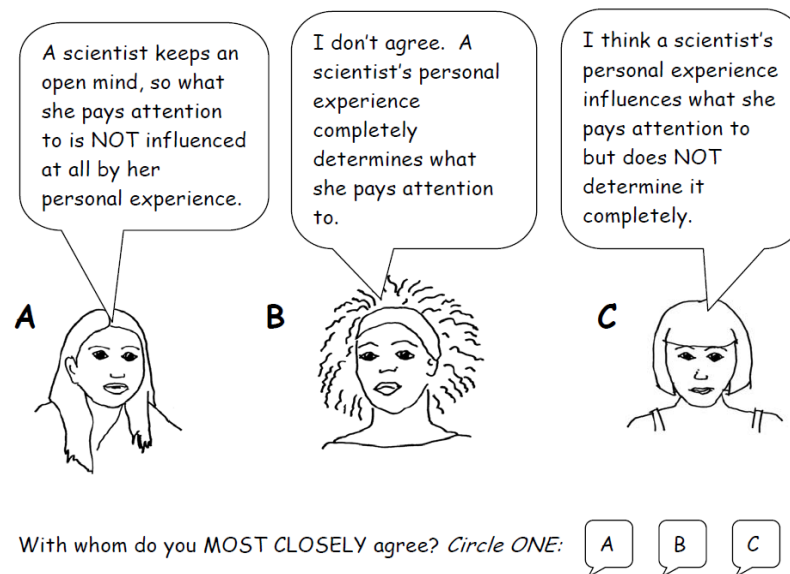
A scientist keeps an open mind, so what she pays attention to is NOT influenced at all by her personal experience.

I don't agree. A scientist's personal experience completely determines what she pays attention to.

I think a scientist's personal experience influences what she pays attention to but does NOT determine it completely.

A

B

C

With whom do you MOST CLOSELY agree? *Circle ONE:* A B C